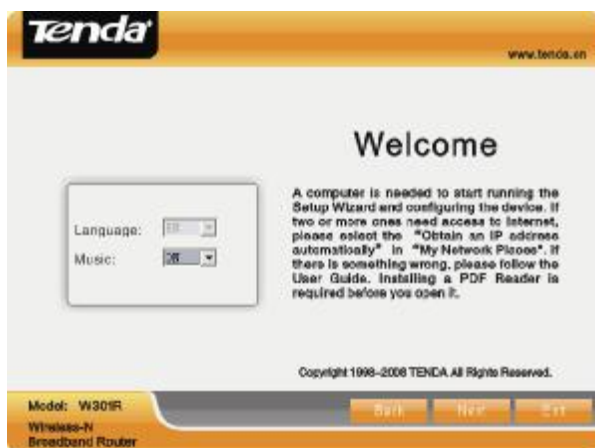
Tenda

www.tenda.cn

Welcome

Language: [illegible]
Music: Off

A computer is needed to start running the Setup Wizard and configuring the device. If two or more ones need access to Internet, please select the "Obtain an IP address automatically" in "My Network Places". If there is something wrong, please follow the User Guide. Installing a PDF Reader is required before you open it.

Copyright 1998-2008 TENDA All Rights Reserved.

Model: W301R
Wireless-N
Broadband Router

Back
Next
Exit